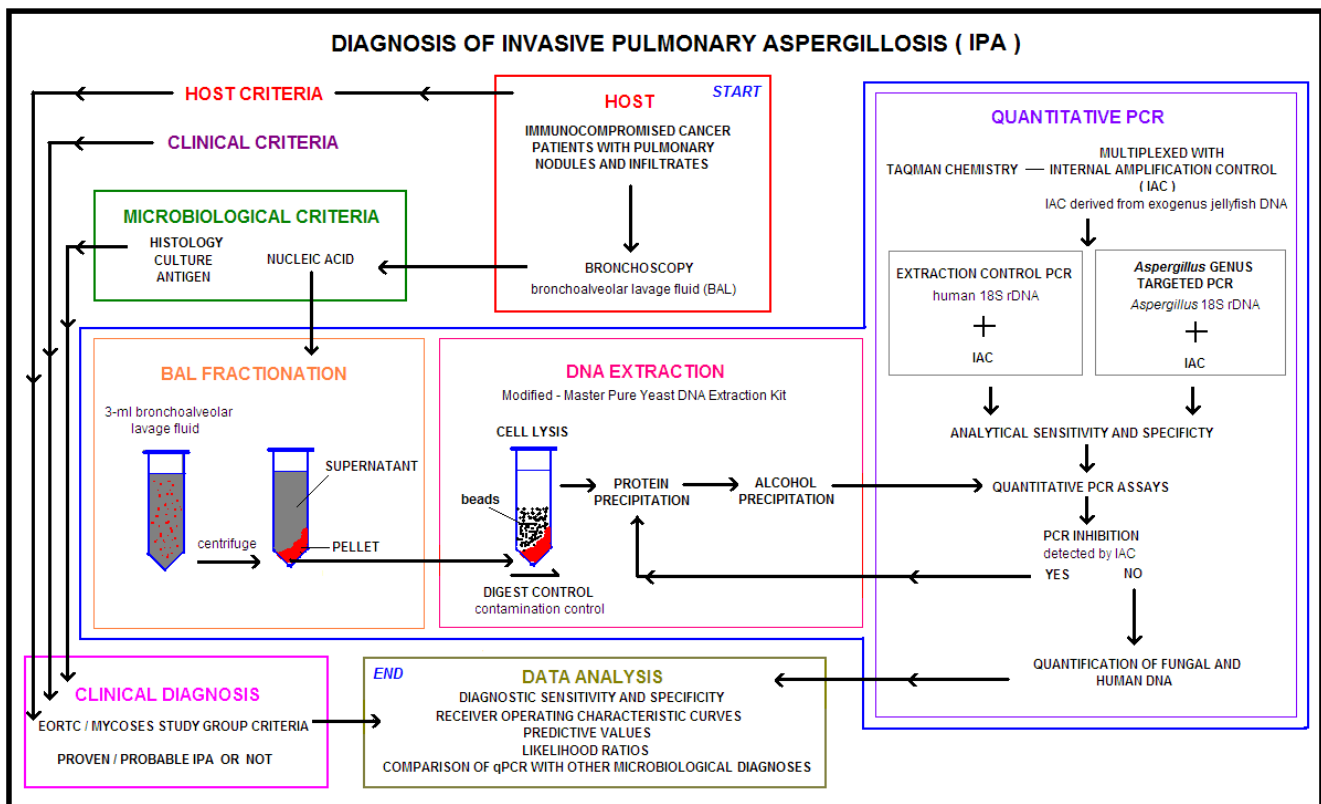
DIAGNOSIS OF INVASIVE PULMONARY ASPERGILLOSIS ( IPA )

HOST CRITERIA

CLINICAL CRITERIA

HOST

START

IMMUNOCOMPROMISED CANCER PATIENTS WITH PULMONARY NODULES AND INFILTRATES

BRONCHOSCOPY
bronchoalveolar lavage fluid (BAL)

MICROBIOLOGICAL CRITERIA

HISTOLOGY
CULTURE
ANTIGEN

NUCLEIC ACID

QUANTITATIVE PCR

TAQMAN CHEMISTRY — MULTIPLEXED WITH INTERNAL AMPLIFICATION CONTROL ( IAC )
IAC derived from exogenus jellyfish DNA

EXTRACTION CONTROL PCR
human 18S rDNA
+
IAC

*Aspergillus* GENUS TARGETED PCR
*Aspergillus* 18S rDNA
+
IAC

ANALYTICAL SENSITIVITY AND SPECIFCTY

QUANTITATIVE PCR ASSAYS

PCR INHIBITION
detected by IAC
YES NO

QUANTIFICATION OF FUNGAL AND HUMAN DNA

BAL FRACTIONATION

3-ml bronchoalveolar lavage fluid

SUPERNATANT

centrifuge

PELLET

DNA EXTRACTION

Modified - Master Pure Yeast DNA Extraction Kit

CELL LYSIS

beads

PROTEIN PRECIPITATION

ALCOHOL PRECIPITATION

DIGEST CONTROL
contamination control

CLINICAL DIAGNOSIS

EORTC / MYCOSES STUDY GROUP CRITERIA

PROVEN / PROBABLE IPA OR NOT

END

DATA ANALYSIS

DIAGNOSTIC SENSITIVITY AND SPECIFICITY
RECEIVER OPERATING CHARACTERISTIC CURVES
PREDICTIVE VALUES
LIKELIHOOD RATIOS
COMPARISON OF qPCR WITH OTHER MICROBIOLOGICAL DIAGNOSES